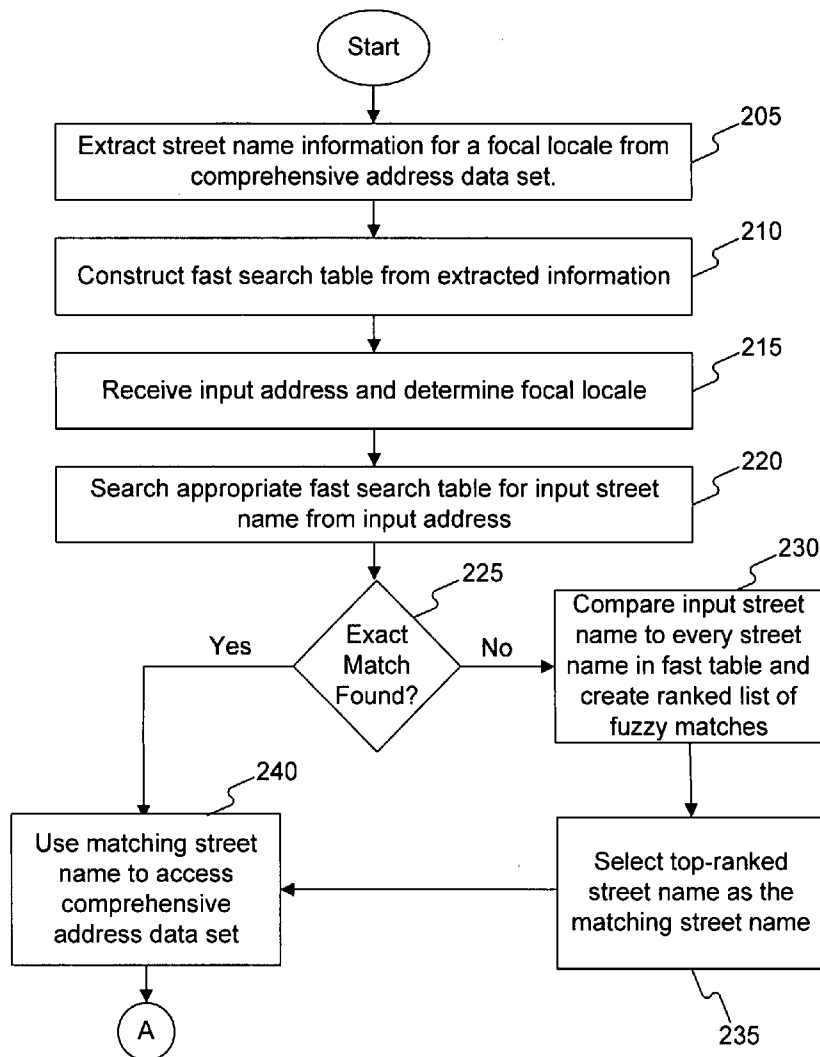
Start

205

Extract street name information for a focal locale from comprehensive address data set.

210

Construct fast search table from extracted information

215

Receive input address and determine focal locale

220

Search appropriate fast search table for input street name from input address

225

Exact Match Found?

Yes

No

230

Compare input street name to every street name in fast table and create ranked list of fuzzy matches

240

Use matching street name to access comprehensive address data set

Select top-ranked street name as the matching street name

235

A